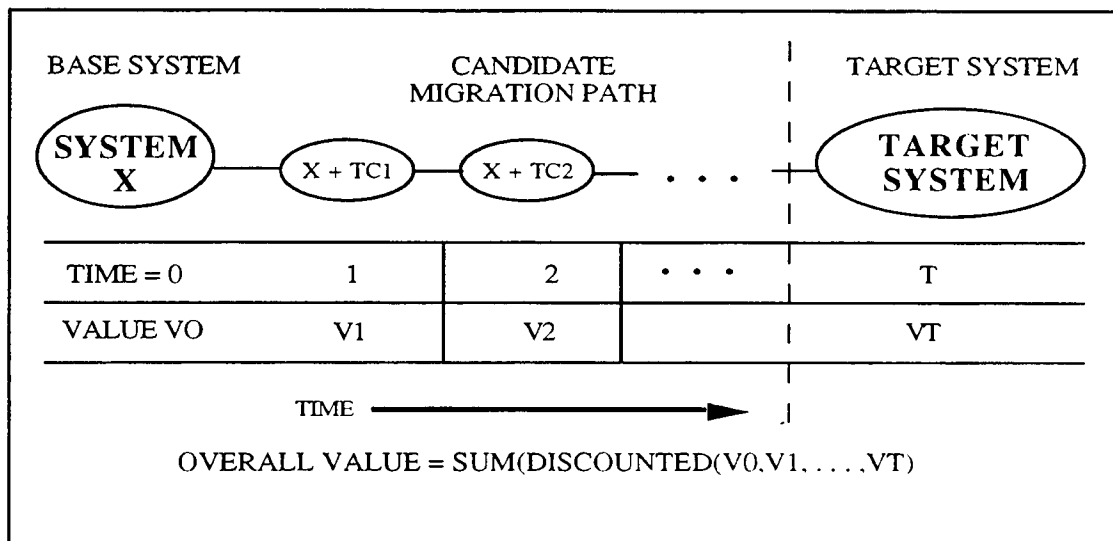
BASE SYSTEM

CANDIDATE MIGRATION PATH

TARGET SYSTEM

SYSTEM X

X + TC1

X + TC2

. . .

TARGET SYSTEM

| TIME = 0 | 1 | 2 | . . . | T |
|---|---|---|---|---|
| VALUE VO | V1 | V2 | | VT |

TIME

OVERALL VALUE = SUM(DISCOUNTED(V0,V1, . . . ,VT)